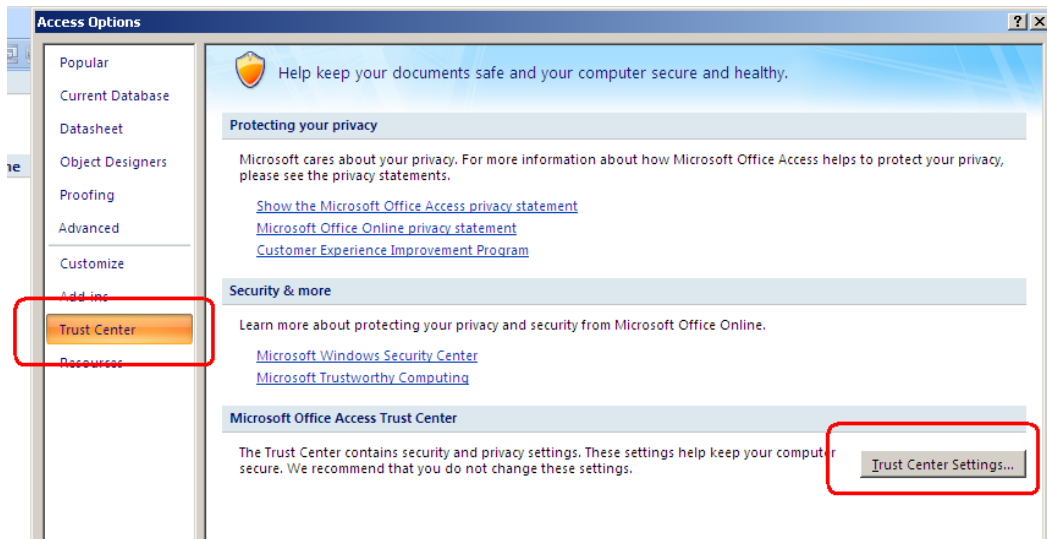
Access Options

?
X

ne

Popular
Current Database
Datasheet
Object Designers
Proofing
Advanced
Customize
Add-ins
Trust Center
Resources

Help keep your documents safe and your computer secure and healthy.

Protecting your privacy

Microsoft cares about your privacy. For more information about how Microsoft Office Access helps to protect your privacy, please see the privacy statements.

Show the Microsoft Office Access privacy statement
Microsoft Office Online privacy statement
Customer Experience Improvement Program

Security & more

Learn more about protecting your privacy and security from Microsoft Office Online.

Microsoft Windows Security Center
Microsoft Trustworthy Computing

Microsoft Office Access Trust Center

The Trust Center contains security and privacy settings. These settings help keep your computer secure. We recommend that you do not change these settings.

Trust Center Settings...